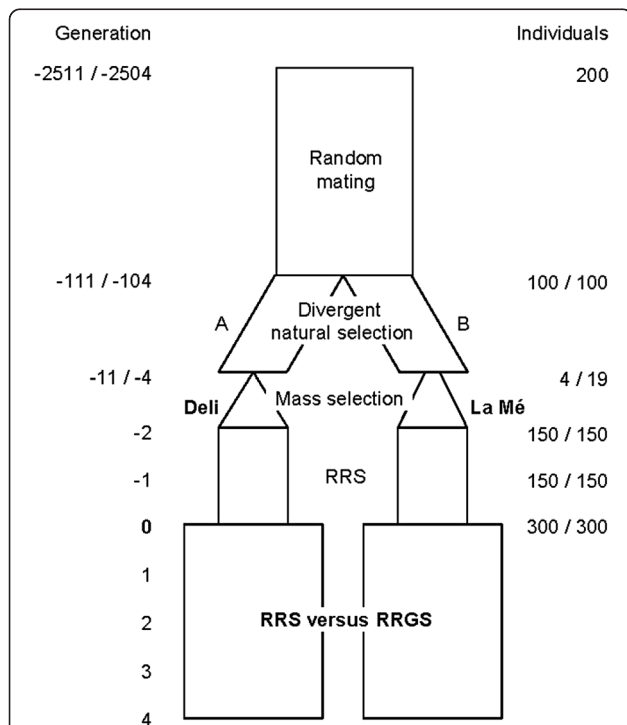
Generation

Individuals

-2511 / -2504

200

Random mating

-111 / -104

100 / 100

A

Divergent natural selection

B

-11 / -4

4 / 19

Deli

Mass selection

La Mé

-2

150 / 150

-1

RRS

150 / 150

0

300 / 300

1

2

RRS versus RRGS

3

4